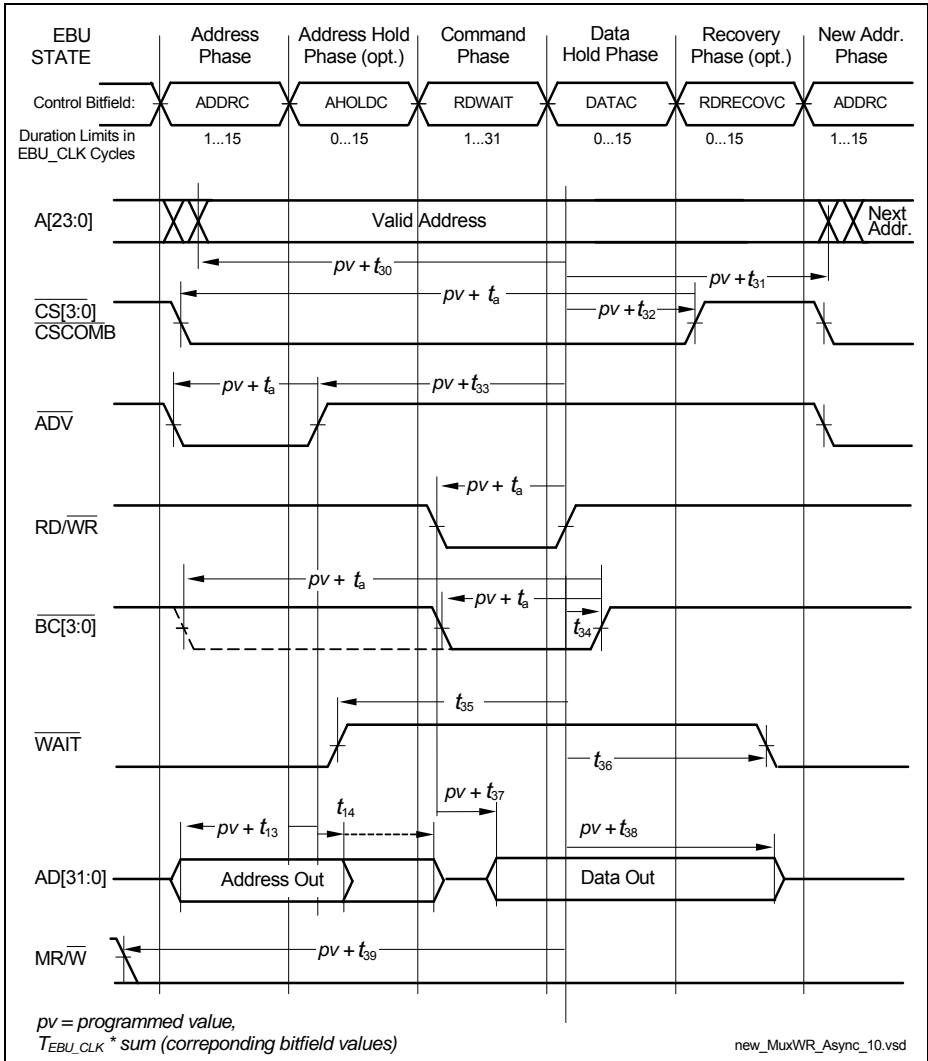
EBU STATE

Address Phase

Address Hold Phase (opt.)

Command Phase

Data Hold Phase

Recovery Phase (opt.)

New Addr. Phase

Control Bitfield:

ADDRC

AHOLDC

RDWAIT

DATAC

RDRECOVC

ADDRC

Duration Limits in EBU_CLK Cycles

1...15

0...15

1...31

0...15

0...15

1...15

A[23:0]

Valid Address

Next Addr.

$pv + t_{30}$

$pv + t_{31}$

$\overline{CS[3:0]}$
$\overline{CSCOMB}$

$pv + t_a$

$pv + t_{32}$

$pv + t_a$

$pv + t_{33}$

$\overline{ADV}$

$pv + t_a$

$RD/\overline{WR}$

$pv + t_a$

$pv + t_a$

$\overline{BC[3:0]}$

$t_{34}$

$t_{35}$

$\overline{WAIT}$

$t_{36}$

$pv + t_{37}$

$pv + t_{13}$

$t_{14}$

$pv + t_{38}$

AD[31:0]

Address Out

Data Out

$MR/\overline{W}$

$pv + t_{39}$

$pv$ = programmed value,
$T_{EBU\_CLK}$ * sum (correponding bitfield values)

new_MuxWR_Async_10.vsd